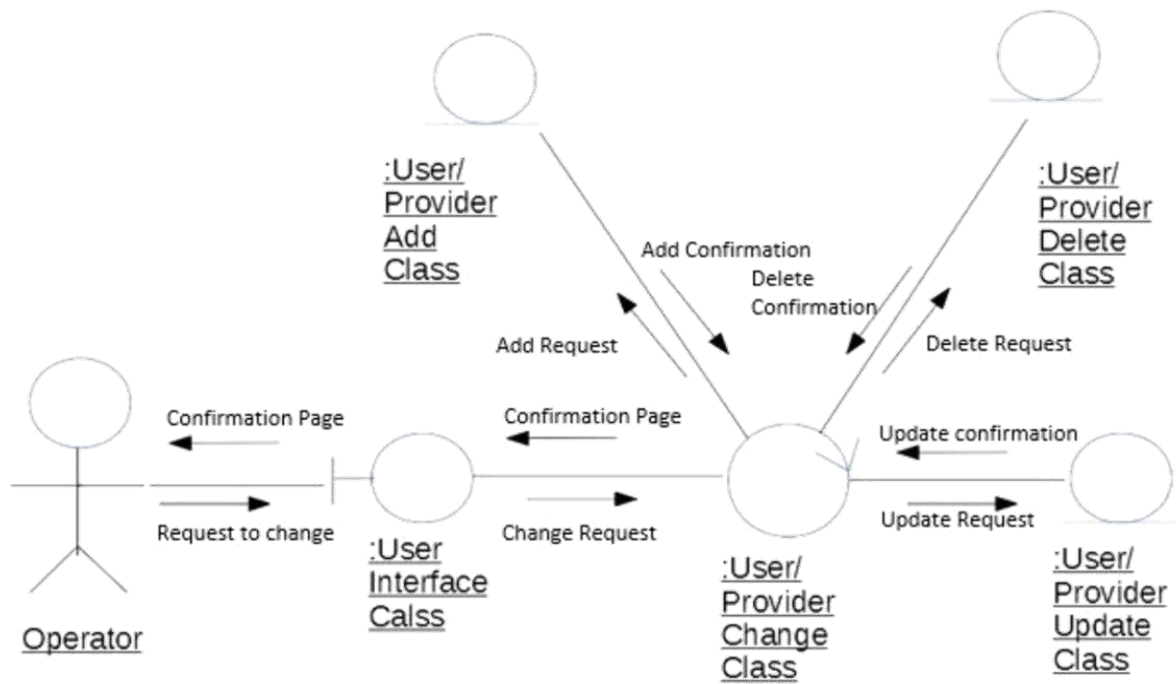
:User/
Provider
Add
Class

:User/
Provider
Delete
Class

Add Confirmation

Delete
Confirmation

Add Request

Delete Request

Confirmation Page

Confirmation Page

Update confirmation

Request to change

Change Request

Update Request

:User
Interface
Calss

:User/
Provider
Change
Class

:User/
Provider
Update
Class

Operator